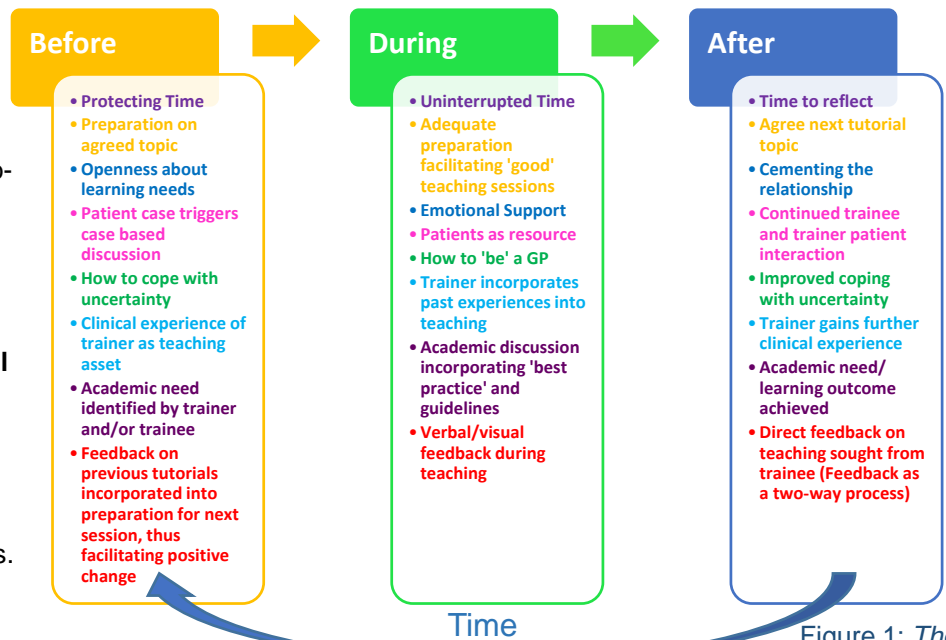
Before

• Protecting Time
• Preparation on agreed topic
• Openness about learning needs
• Patient case triggers case based discussion
• How to cope with uncertainty
• Clinical experience of trainer as teaching asset
• Academic need identified by trainer and/or trainee
• Feedback on previous tutorials incorporated into preparation for next session, thus facilitating positive change

During

• Uninterrupted Time
• Adequate preparation facilitating 'good' teaching sessions
• Emotional Support
• Patients as resource
• How to 'be' a GP
• Trainer incorporates past experiences into teaching
• Academic discussion incorporating 'best practice' and guidelines
• Verbal/visual feedback during teaching

After

• Time to reflect
• Agree next tutorial topic
• Cementing the relationship
• Continued trainee and trainer patient interaction
• Improved coping with uncertainty
• Trainer gains further clinical experience
• Academic need/ learning outcome achieved
• Direct feedback on teaching sought from trainee (Feedback as a two-way process)

Time

Figure 1: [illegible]